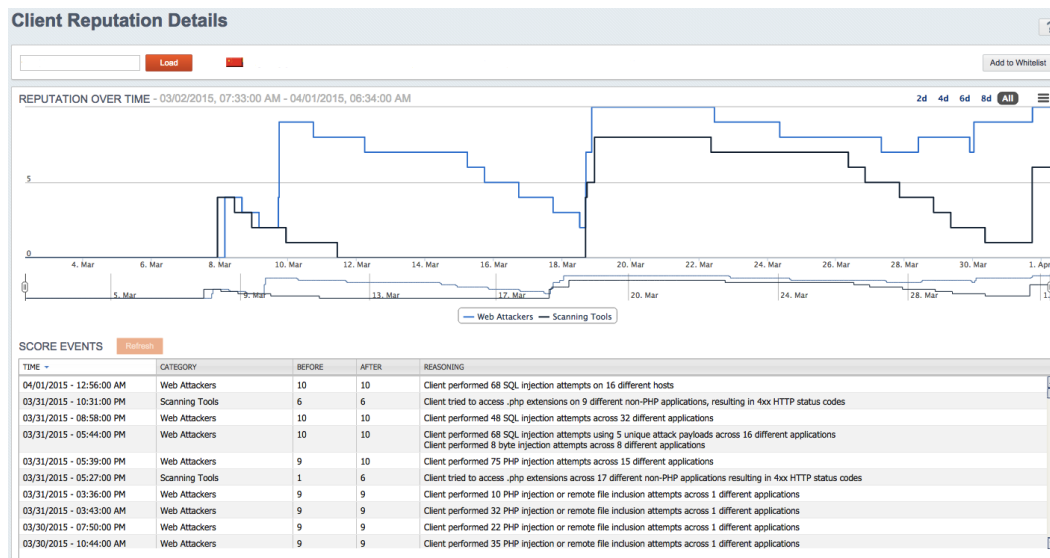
Client Reputation Details

Load

Add to Whitelist

REPUTATION OVER TIME - 03/02/2015, 07:33:00 AM - 04/01/2015, 06:34:00 AM

2d 4d 6d 8d All

5

0

4. Mar 6. Mar 8. Mar 10. Mar 12. Mar 14. Mar 16. Mar 18. Mar 20. Mar 22. Mar 24. Mar 26. Mar 28. Mar 30. Mar 1. Apr

5. Mar 9. Mar 13. Mar 17. Mar 20. Mar 24. Mar 28. Mar

Web Attackers Scanning Tools

SCORE EVENTS Refresh

| TIME | CATEGORY | BEFORE | AFTER | REASONING |
|---|---|---|---|---|
| 04/01/2015 - 12:56:00 AM | Web Attackers | 10 | 10 | Client performed 68 SQL injection attempts on 16 different hosts |
| 03/31/2015 - 10:31:00 PM | Scanning Tools | 6 | 6 | Client tried to access .php extensions on 9 different non-PHP applications, resulting in 4xx HTTP status codes |
| 03/31/2015 - 08:58:00 PM | Web Attackers | 10 | 10 | Client performed 48 SQL injection attempts across 32 different applications |
| 03/31/2015 - 05:44:00 PM | Web Attackers | 10 | 10 | Client performed 68 SQL injection attempts using 5 unique attack payloads across 16 different applications Client performed 8 byte injection attempts across 8 different applications |
| 03/31/2015 - 05:39:00 PM | Web Attackers | 9 | 10 | Client performed 75 PHP injection attempts across 15 different applications |
| 03/31/2015 - 05:27:00 PM | Scanning Tools | 1 | 6 | Client tried to access .php extensions across 17 different non-PHP applications resulting in 4xx HTTP status codes |
| 03/31/2015 - 03:36:00 PM | Web Attackers | 9 | 9 | Client performed 10 PHP injection or remote file inclusion attempts across 1 different applications |
| 03/31/2015 - 03:43:00 AM | Web Attackers | 9 | 9 | Client performed 32 PHP injection or remote file inclusion attempts across 1 different applications |
| 03/30/2015 - 07:50:00 PM | Web Attackers | 9 | 9 | Client performed 22 PHP injection or remote file inclusion attempts across 1 different applications |
| 03/30/2015 - 10:44:00 AM | Web Attackers | 9 | 9 | Client performed 35 PHP injection or remote file inclusion attempts across 1 different applications |